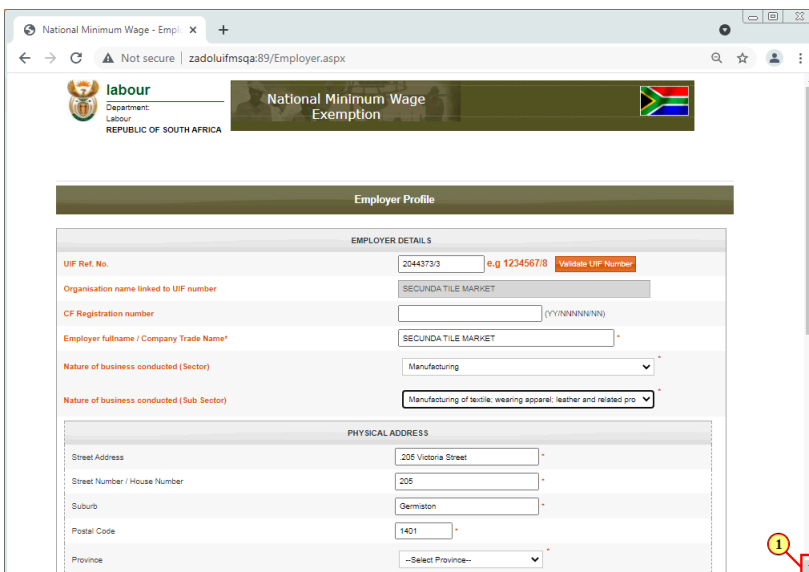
National Minimum Wage - Empl ×
+
Not secure | zadoluifmsqa:89/Employer.aspx

labour
Department:
Labour
REPUBLIC OF SOUTH AFRICA

National Minimum Wage Exemption

Employer Profile

EMPLOYER DETAILS

| | |
|---|---|
| UIF Ref. No. | 2044373/3 e.g 1234567/8 Validate UIF Number |
| Organisation name linked to UIF number | SECUNDA TILE MARKET |
| CF Registration number | (YY/NNNNN/NN) |
| Employer fullname / Company Trade Name* | SECUNDA TILE MARKET * |
| Nature of business conducted (Sector) | Manufacturing * |
| Nature of business conducted (Sub Sector) | Manufacturing of textile; wearing apparel; leather and related pro * |

PHYSICAL ADDRESS

| | |
|---|---|
| Street Address | 205 Victoria Street * |
| Street Number / House Number | 205 * |
| Suburb | Germiston * |
| Postal Code | 1401 * |
| Province | --Select Province-- * |

1